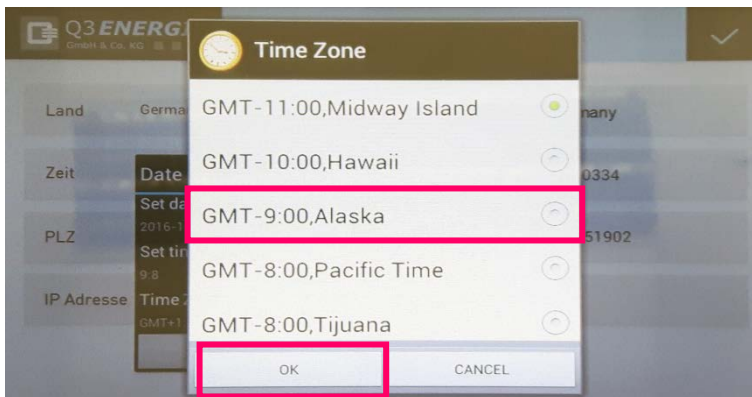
Q3ENERG
GmbH & Co. KG

Land
Germa
nany

Zeit
Date
Set da
2016-1
0334

PLZ
Set tin
9:8
51902

IP Adresse
Time
GMT+1

Time Zone

GMT-11:00,Midway Island

GMT-10:00,Hawaii

GMT-9:00,Alaska

GMT-8:00,Pacific Time

GMT-8:00,Tijuana

OK
CANCEL